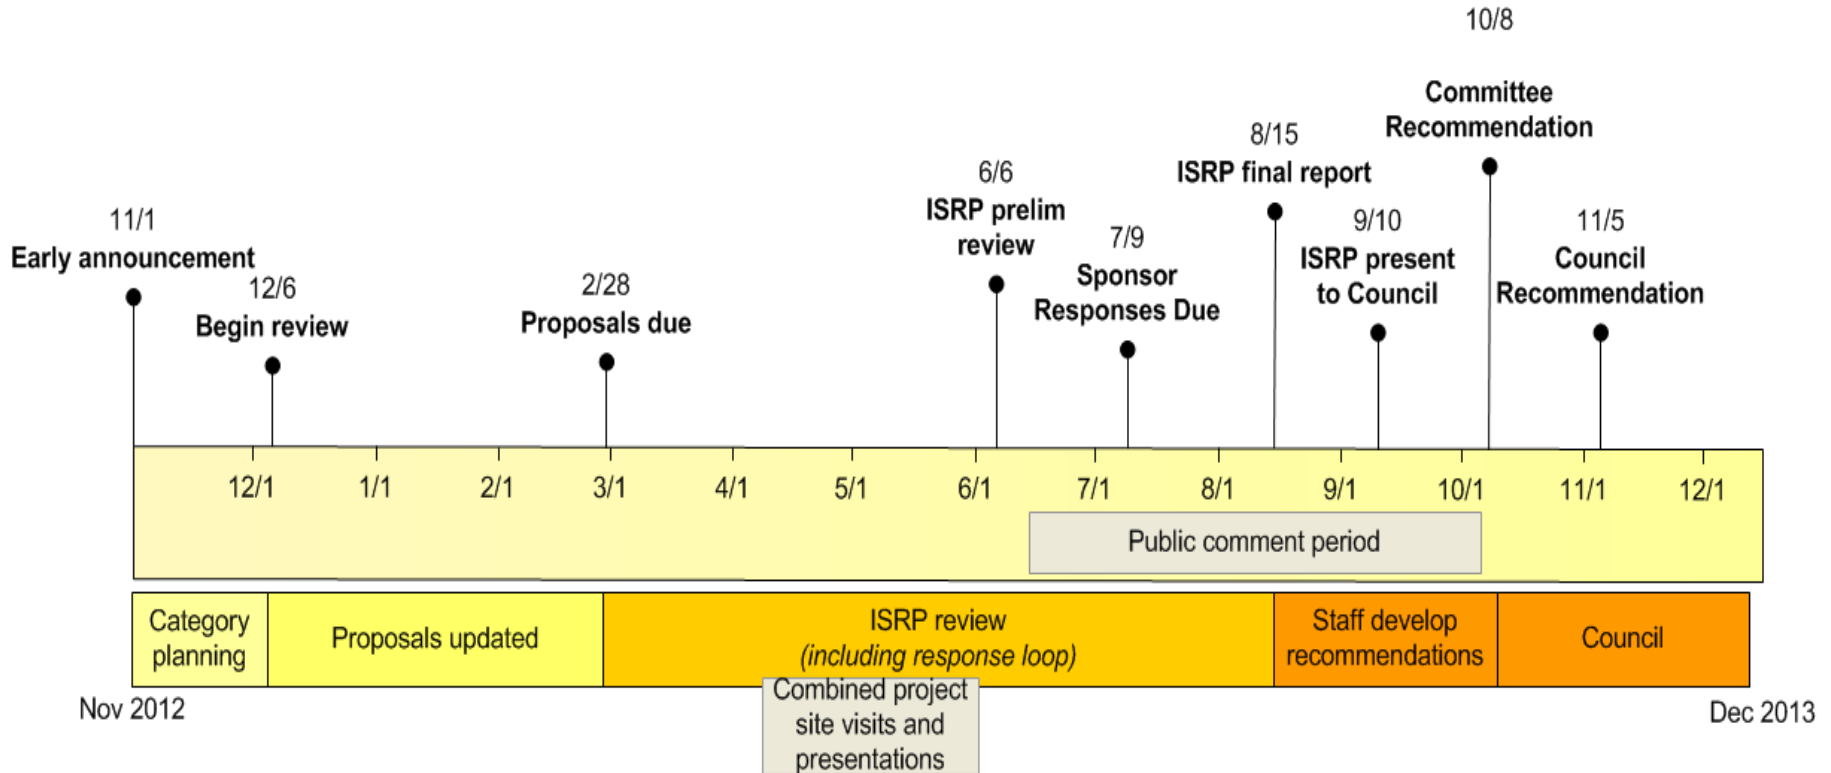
10/8

Committee Recommendation

8/15
ISRP final report

6/6
ISRP prelim review

9/10
ISRP present to Council

11/5
Council Recommendation

11/1
Early announcement

7/9
Sponsor Responses Due

12/6
Begin review

2/28
Proposals due

12/1 1/1 2/1 3/1 4/1 5/1 6/1 7/1 8/1 9/1 10/1 11/1 12/1

Public comment period

| Category planning | Proposals updated | ISRP review *(including response loop)* | Staff develop recommendations | Council |
|---|---|---|---|---|

Combined project site visits and presentations

Nov 2012

Dec 2013